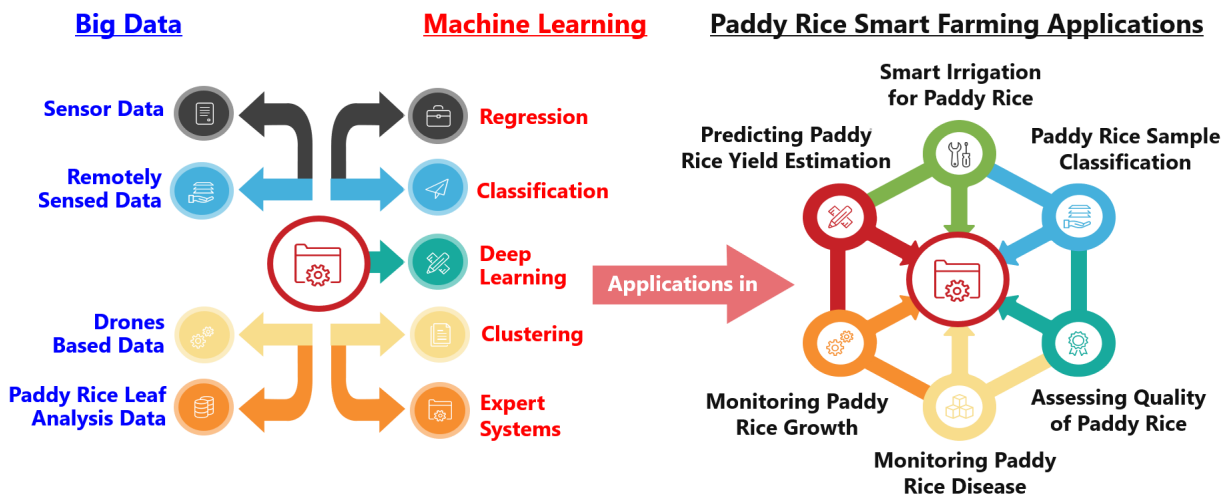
Big Data

Machine Learning

Paddy Rice Smart Farming Applications

Sensor Data

Remotely Sensed Data

Drones Based Data

Paddy Rice Leaf Analysis Data

Regression

Classification

Deep Learning

Clustering

Expert Systems

Applications in

Smart Irrigation for Paddy Rice

Predicting Paddy Rice Yield Estimation

Paddy Rice Sample Classification

Assessing Quality of Paddy Rice

Monitoring Paddy Rice Growth

Monitoring Paddy Rice Disease